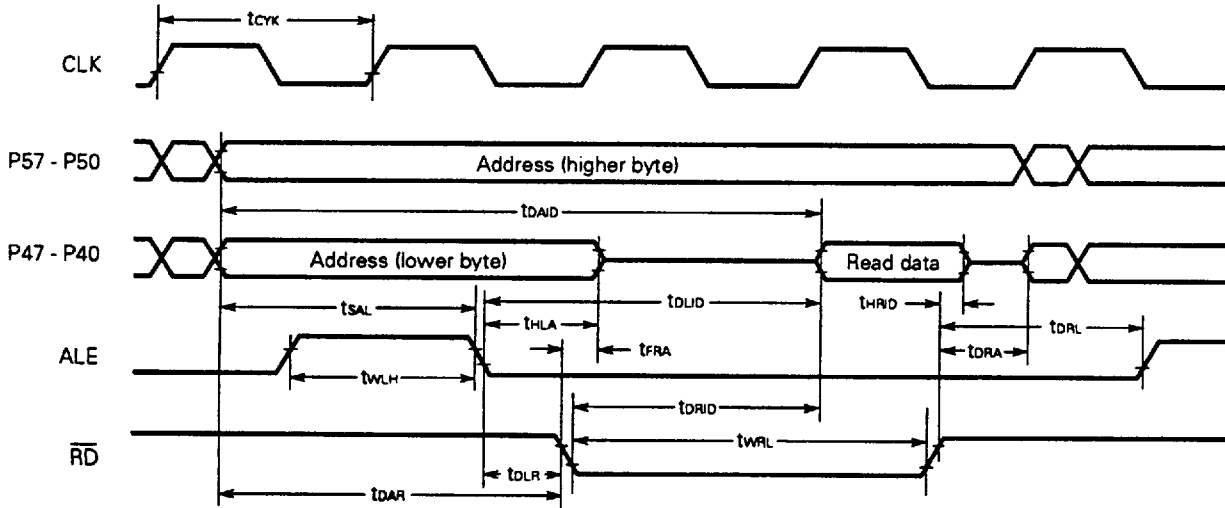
$t_{CYK}$

CLK

P57 - P50

Address (higher byte)

$t_{DAID}$

P47 - P40

Address (lower byte)

Read data

$t_{SAL}$

$t_{DLID}$

$t_{HRID}$

$t_{HLA}$

$t_{DRL}$

ALE

$t_{FRA}$

$t_{DRA}$

$t_{WLH}$

$t_{DRID}$

$t_{WRL}$

$\overline{RD}$

$t_{DLR}$

$t_{DAR}$